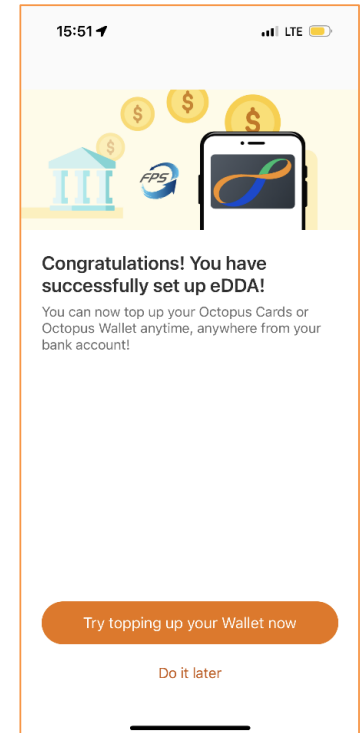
15:51

LTE

$

$

$

$

FPS

Congratulations! You have successfully set up eDDA!

You can now top up your Octopus Cards or Octopus Wallet anytime, anywhere from your bank account!

Try topping up your Wallet now

Do it later